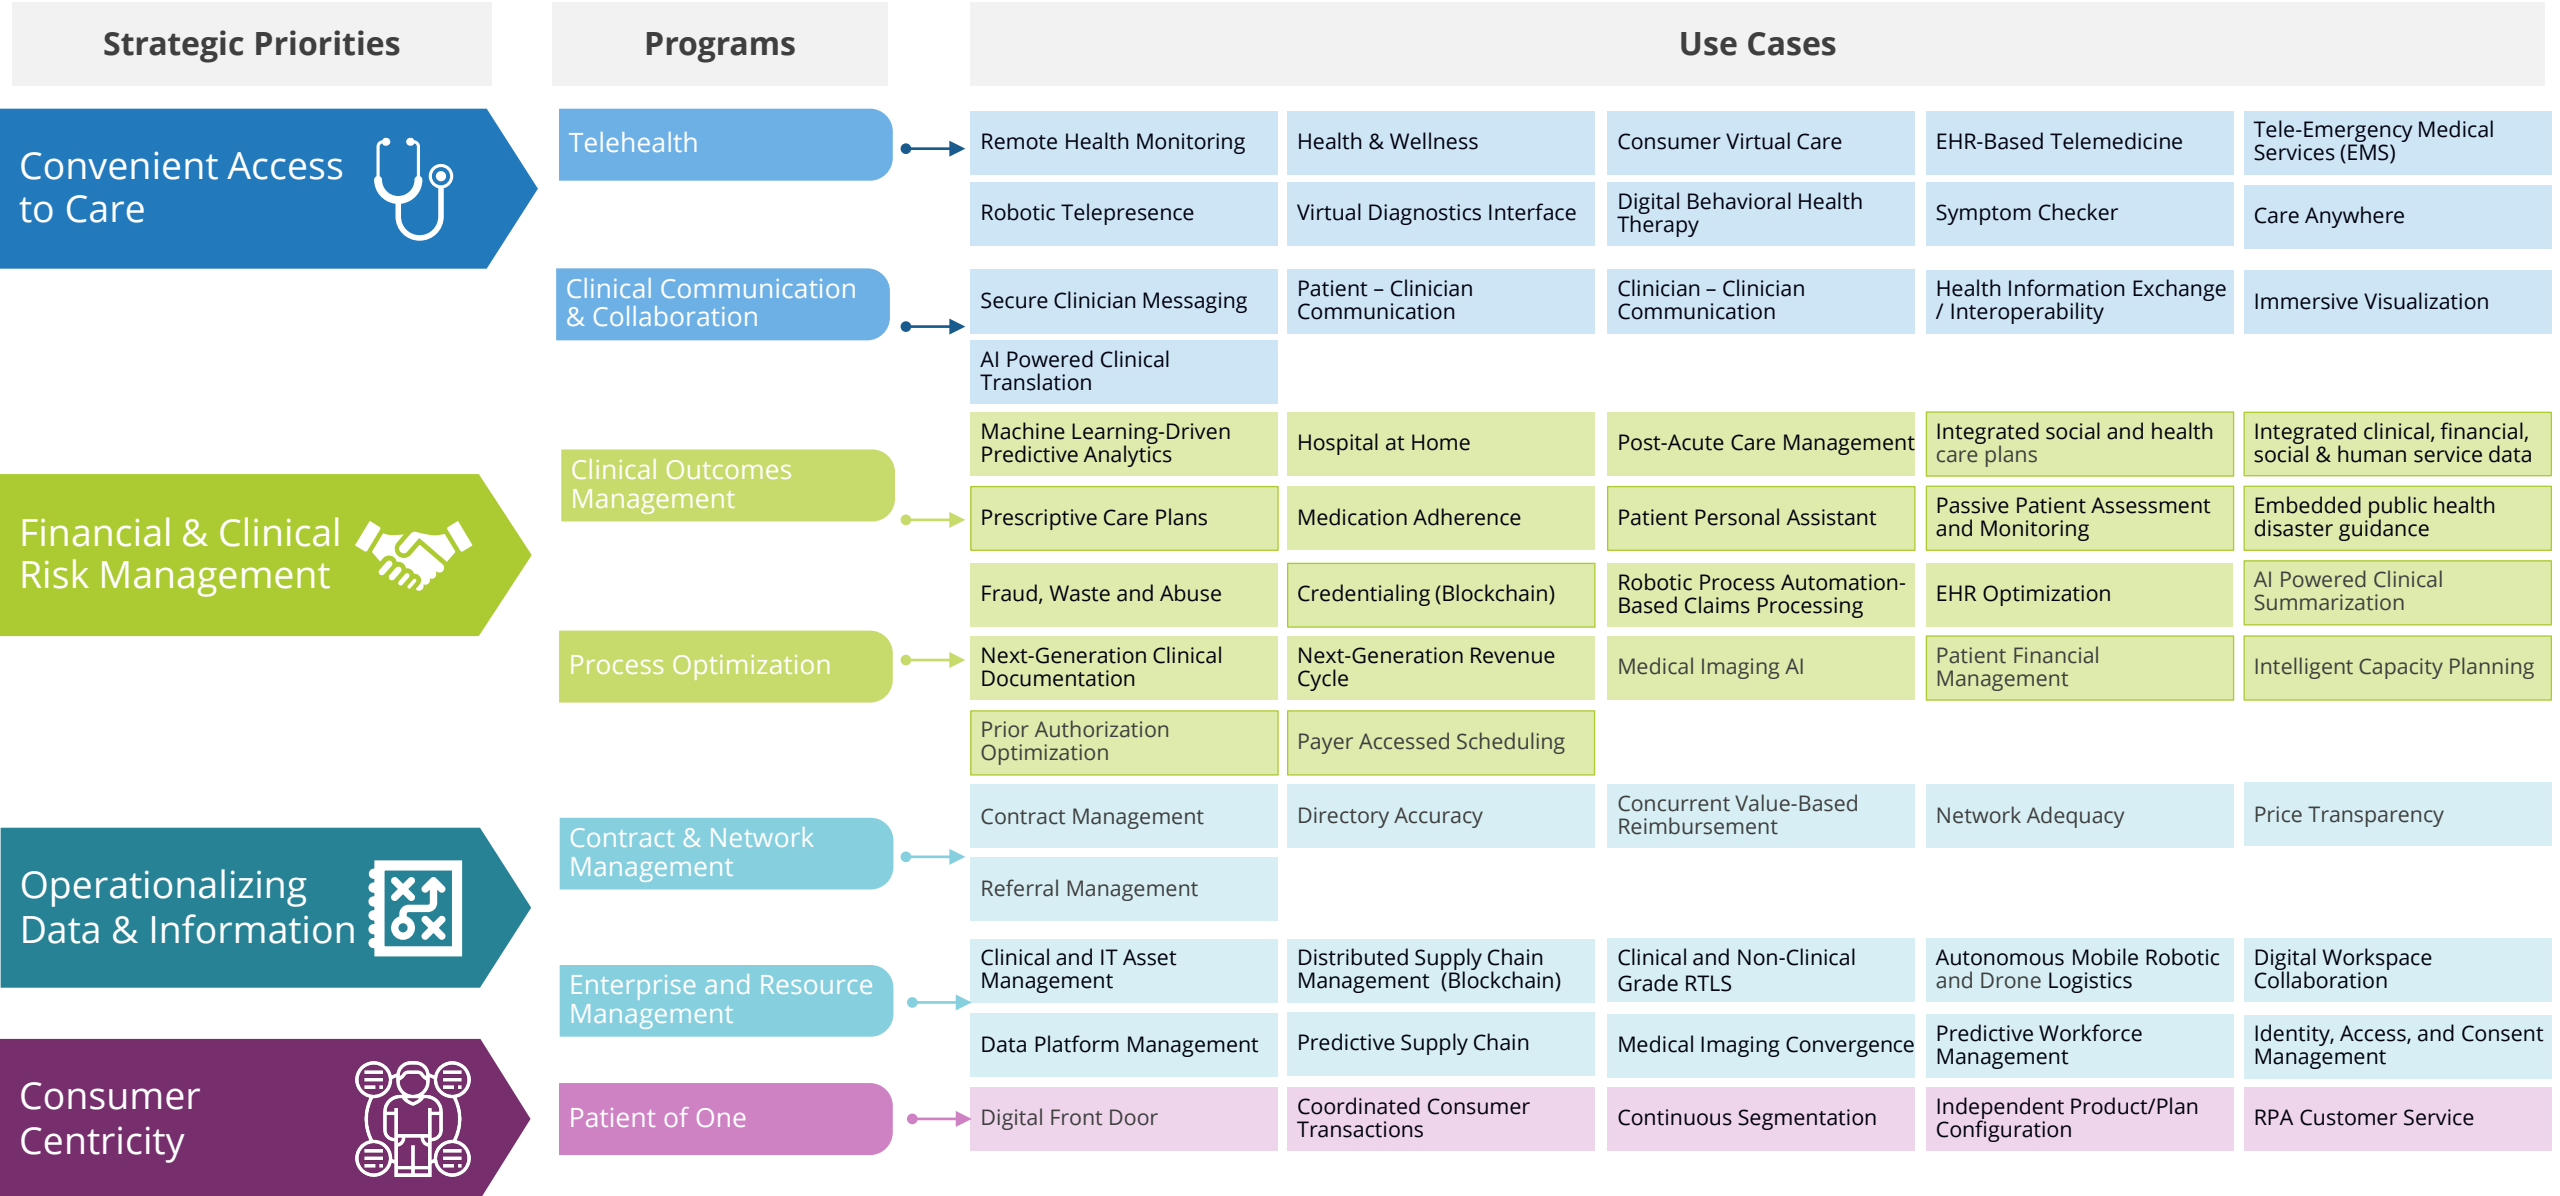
Strategic Priorities

Programs

Use Cases

Convenient Access to Care

Telehealth

Remote Health Monitoring | Health & Wellness | Consumer Virtual Care | EHR-Based Telemedicine | Tele-Emergency Medical Services (EMS)

Robotic Telepresence | Virtual Diagnostics Interface | Digital Behavioral Health Therapy | Symptom Checker | Care Anywhere

Clinical Communication & Collaboration

Secure Clinician Messaging | Patient – Clinician Communication | Clinician – Clinician Communication | Health Information Exchange / Interoperability | Immersive Visualization

AI Powered Clinical Translation

Financial & Clinical Risk Management

Clinical Outcomes Management

Machine Learning-Driven Predictive Analytics | Hospital at Home | Post-Acute Care Management | Integrated social and health care plans | Integrated clinical, financial, social & human service data

Prescriptive Care Plans | Medication Adherence | Patient Personal Assistant | Passive Patient Assessment and Monitoring | Embedded public health disaster guidance

Process Optimization

Fraud, Waste and Abuse | Credentialing (Blockchain) | Robotic Process Automation-Based Claims Processing | EHR Optimization | AI Powered Clinical Summarization

Next-Generation Clinical Documentation | Next-Generation Revenue Cycle | Medical Imaging AI | Patient Financial Management | Intelligent Capacity Planning

Prior Authorization Optimization | Payer Accessed Scheduling

Operationalizing Data & Information

Contract & Network Management

Contract Management | Directory Accuracy | Concurrent Value-Based Reimbursement | Network Adequacy | Price Transparency

Referral Management

Enterprise and Resource Management

Clinical and IT Asset Management | Distributed Supply Chain Management (Blockchain) | Clinical and Non-Clinical Grade RTLS | Autonomous Mobile Robotic and Drone Logistics | Digital Workspace Collaboration

Data Platform Management | Predictive Supply Chain | Medical Imaging Convergence | Predictive Workforce Management | Identity, Access, and Consent Management

Consumer Centricity

Patient of One

Digital Front Door | Coordinated Consumer Transactions | Continuous Segmentation | Independent Product/Plan Configuration | RPA Customer Service